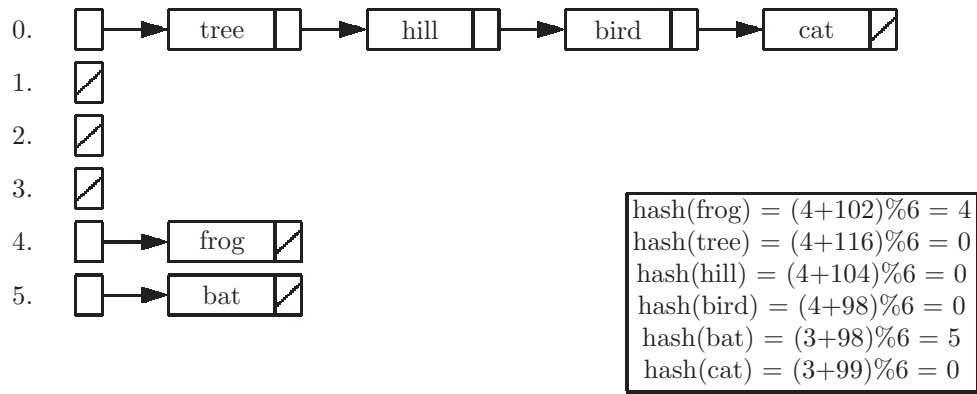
0. tree hill bird cat
1.
2.
3.
4. frog
5. bat

hash(frog) = (4+102)%6 = 4
hash(tree) = (4+116)%6 = 0
hash(hill) = (4+104)%6 = 0
hash(bird) = (4+98)%6 = 0
hash(bat) = (3+98)%6 = 5
hash(cat) = (3+99)%6 = 0